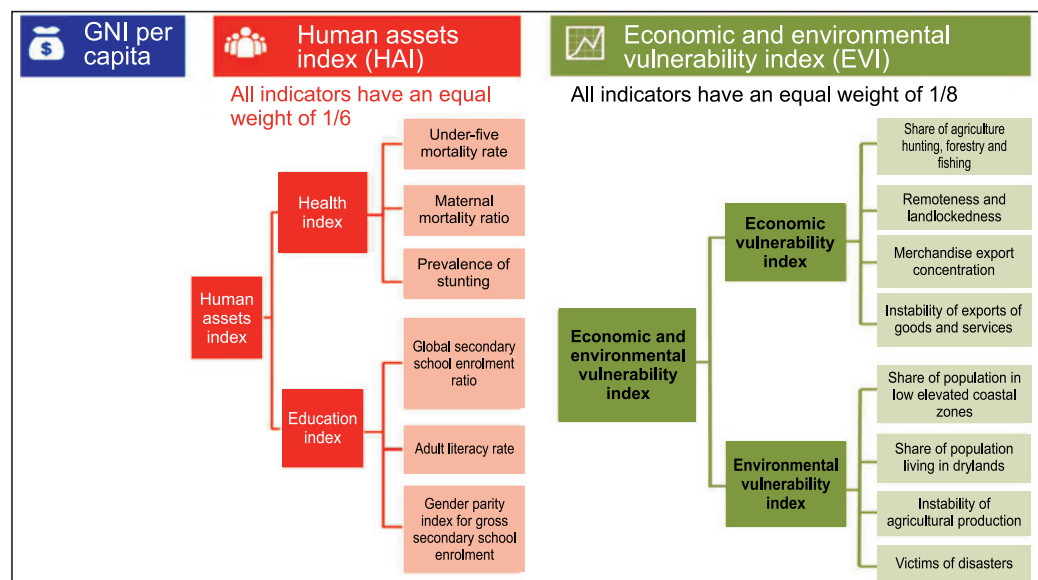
GNI per capita

Human assets index (HAI)

All indicators have an equal weight of 1/6

Human assets index

Health index

Under-five mortality rate

Maternal mortality ratio

Prevalence of stunting

Education index

Global secondary school enrolment ratio

Adult literacy rate

Gender parity index for gross secondary school enrolment

Economic and environmental vulnerability index (EVI)

All indicators have an equal weight of 1/8

Economic and environmental vulnerability index

Economic vulnerability index

Share of agriculture hunting, forestry and fishing

Remoteness and landlockedness

Merchandise export concentration

Instability of exports of goods and services

Environmental vulnerability index

Share of population in low elevated coastal zones

Share of population living in drylands

Instability of agricultural production

Victims of disasters